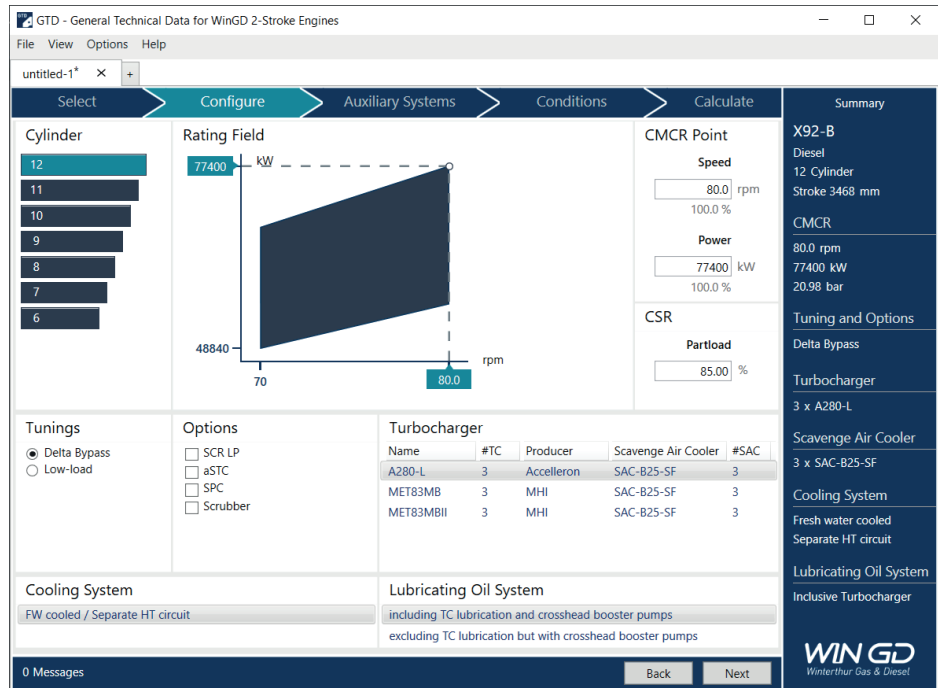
GTD - General Technical Data for WinGD 2-Stroke Engines

File View Options Help

untitled-1* × +

Select Configure Auxiliary Systems Conditions Calculate

Cylinder
12
11
10
9
8
7
6

Rating Field
77400 kW
48840
70
80.0
rpm

CMCR Point
Speed
80.0 rpm
100.0 %
Power
77400 kW
100.0 %

CSR
Partload
85.00 %

Tunings
Delta Bypass
Low-load

Options
SCR LP
aSTC
SPC
Scrubber

Turbocharger

| Name | #TC | Producer | Scavenge Air Cooler | #SAC |
|---|---|---|---|---|
| A280-L | 3 | Accelleron | SAC-B25-SF | 3 |
| MET83MB | 3 | MHI | SAC-B25-SF | 3 |
| MET83MBII | 3 | MHI | SAC-B25-SF | 3 |

Cooling System
FW cooled / Separate HT circuit

Lubricating Oil System
including TC lubrication and crosshead booster pumps
excluding TC lubrication but with crosshead booster pumps

0 Messages
Back Next

Summary
X92-B
Diesel
12 Cylinder
Stroke 3468 mm
CMCR
80.0 rpm
77400 kW
20.98 bar
Tuning and Options
Delta Bypass
Turbocharger
3 x A280-L
Scavenge Air Cooler
3 x SAC-B25-SF
Cooling System
Fresh water cooled
Separate HT circuit
Lubricating Oil System
Inclusive Turbocharger

WIN GD
Winterthur Gas & Diesel